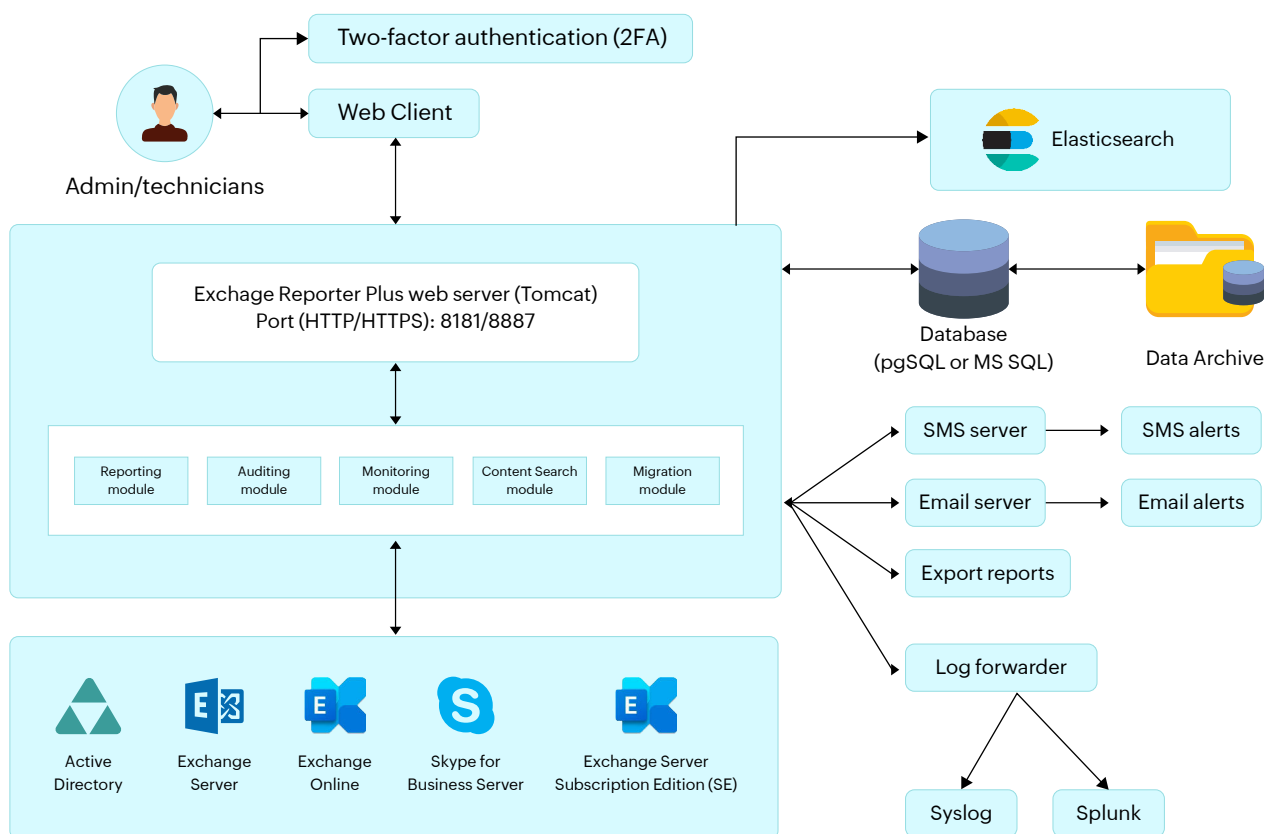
Two-factor authentication (2FA)

Web Client

Admin/technicians

Elasticsearch

Exchange Reporter Plus web server (Tomcat)
Port (HTTP/HTTPS): 8181/8887

Database
(pgSQL or MS SQL)

Data Archive

Reporting module

Auditing module

Monitoring module

Content Search module

Migration module

SMS server

SMS alerts

Email server

Email alerts

Export reports

Log forwarder

Active Directory

Exchange Server

Exchange Online

Skype for Business Server

Exchange Server Subscription Edition (SE)

Syslog

Splunk